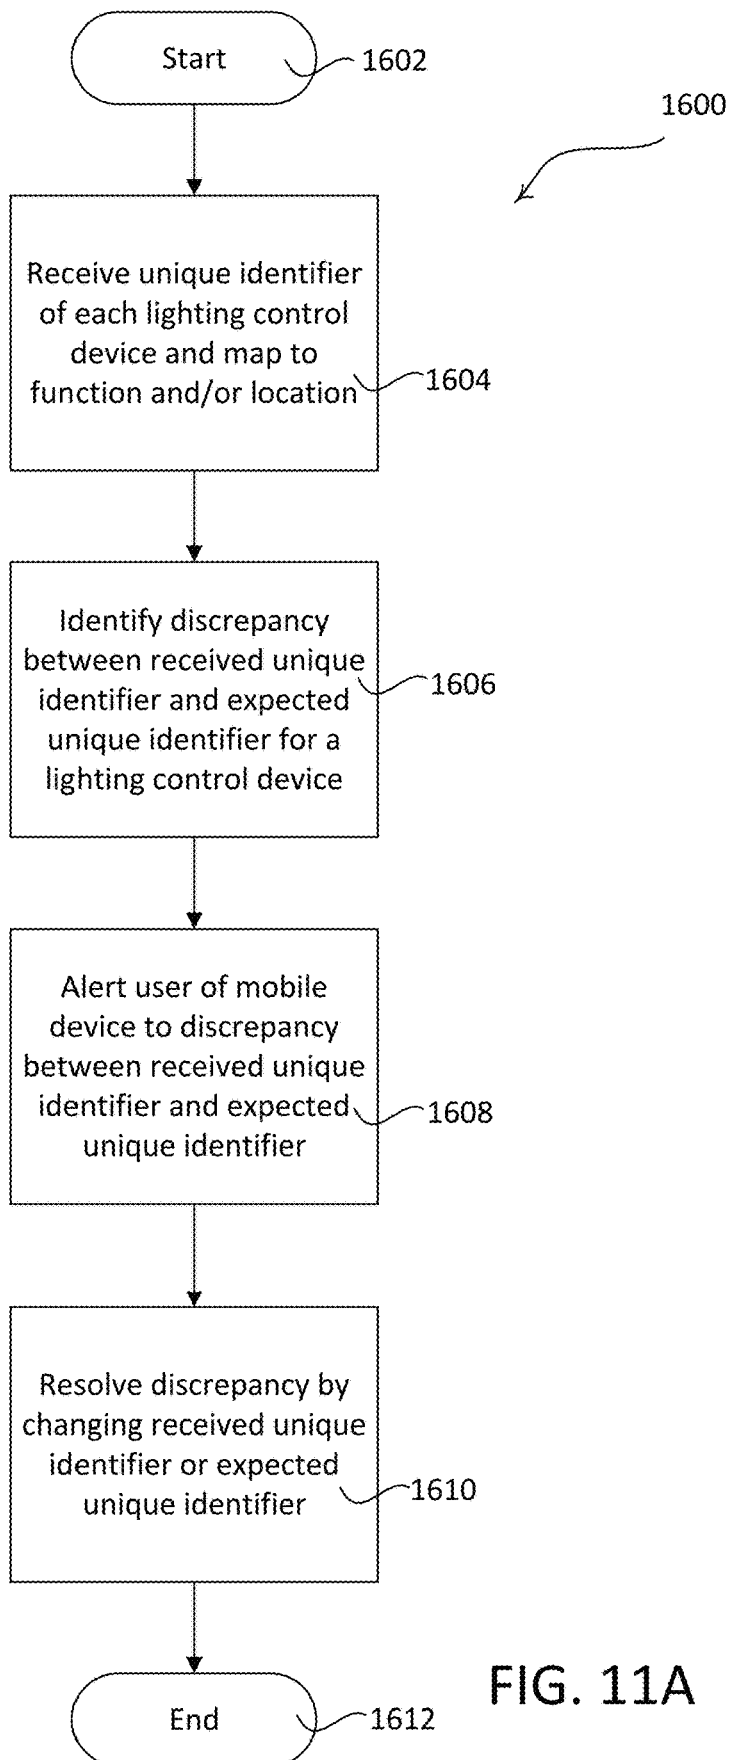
Start

1602

1600

Receive unique identifier of each lighting control device and map to function and/or location

1604

Identify discrepancy between received unique identifier and expected unique identifier for a lighting control device

1606

Alert user of mobile device to discrepancy between received unique identifier and expected unique identifier

1608

Resolve discrepancy by changing received unique identifier or expected unique identifier

1610

FIG. 11A

End

1612